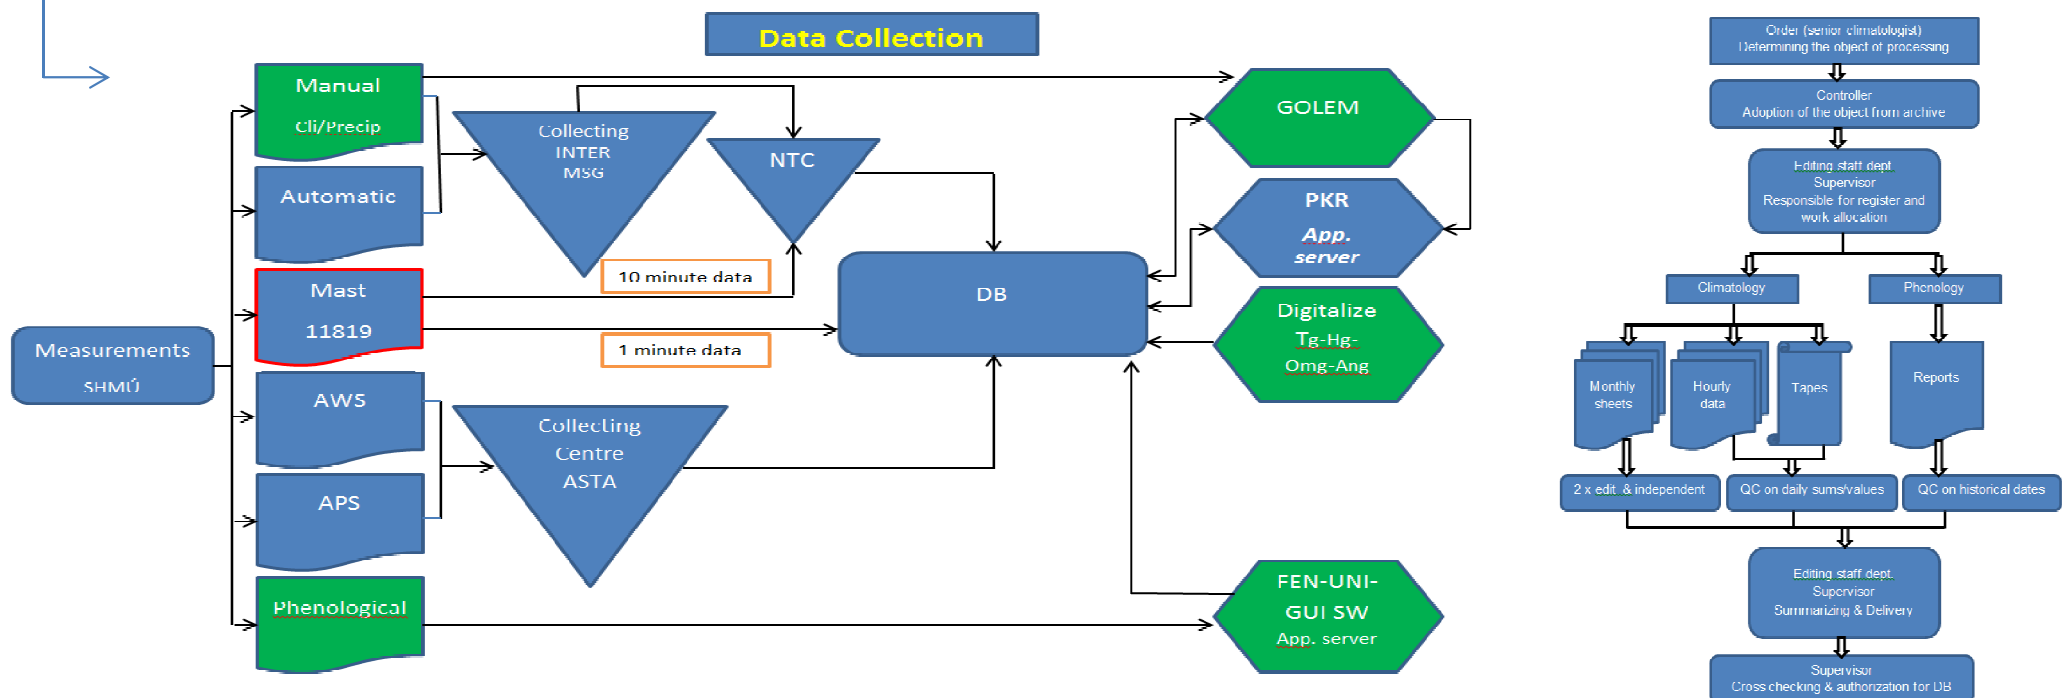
Data Collection

Measurements
SHMÚ

Manual
Cli/Precip

Automatic

Mast
11819

AWS

APS

Phenological

Collecting
INTER
MSG

NTC

10 minute data

1 minute data

Collecting
Centre
ASTA

DB

GOLEM

PKR
App.
server

Digitalize
Tg-Hg-
Omg-Ang

FEN-UNI-
GUI SW
App. server

Order (senior climatologist)
Determining the object of processing

Controller
Adoption of the object from archive

Editing staff dept.
Supervisor
Responsible for register and work allocation

Climatology

Phenology

Monthly sheets

Hourly data

Tapes

Reports

2 x edit & independent

QC on daily sums/values

QC on historical dates

Editing staff dept.
Supervisor
Summarizing & Delivery

Supervisor
Cross checking & authorization for DB